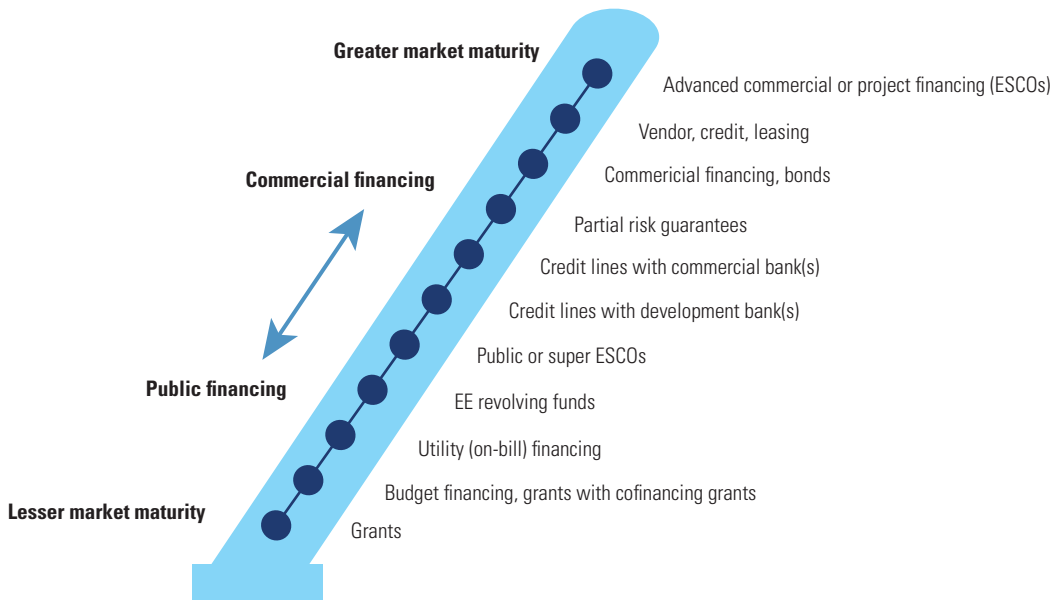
Greater market maturity

Commercial financing

Public financing

Lesser market maturity

Advanced commercial or project financing (ESCOs)

Vendor, credit, leasing

Commericial financing, bonds

Partial risk guarantees

Credit lines with commercial bank(s)

Credit lines with development bank(s)

Public or super ESCOs

EE revolving funds

Utility (on-bill) financing

Budget financing, grants with cofinancing grants

Grants